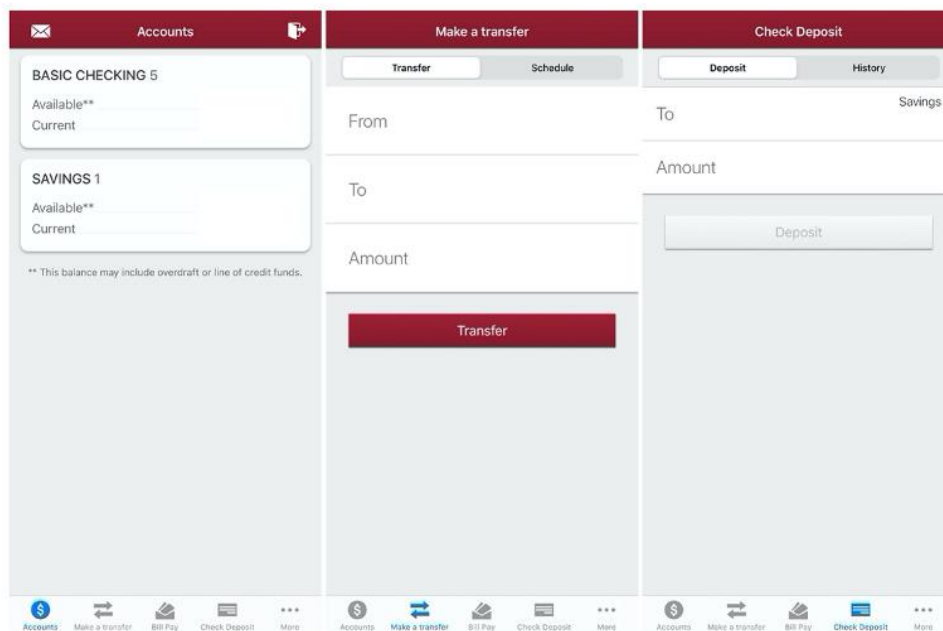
Accounts

BASIC CHECKING 5

Available**

Current

SAVINGS 1

Available**

Current

** This balance may include overdraft or line of credit funds.

Accounts Make a transfer Bill Pay Check Deposit More

Make a transfer

Transfer Schedule

From

To

Amount

Transfer

Accounts Make a transfer Bill Pay Check Deposit More

Check Deposit

Deposit History

To Savings

Amount

Deposit

Accounts Make a transfer Bill Pay Check Deposit More